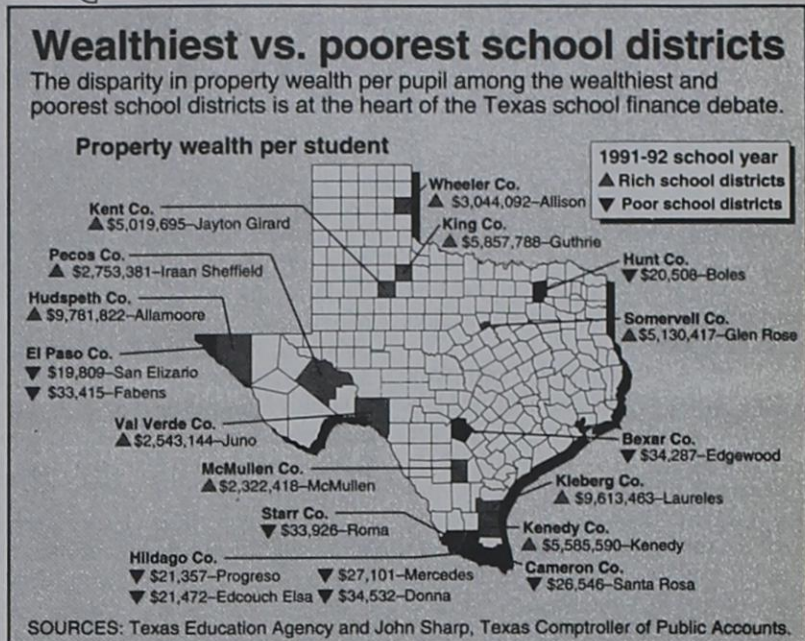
Wealthiest vs. poorest school districts

The disparity in property wealth per pupil among the wealthiest and poorest school districts is at the heart of the Texas school finance debate.

Property wealth per student

1991-92 school year
▲ Rich school districts
▼ Poor school districts

Wheeler Co.
▲ $3,044,092–Allison

Kent Co.
▲ $5,019,695–Jayton Girard

King Co.
▲ $5,857,788–Guthrie

Pecos Co.
▲ $2,753,381–Iraan Sheffield

Hunt Co.
▼ $20,508–Boles

Hudspeth Co.
▲ $9,781,822–Allamoore

Somervell Co.
▲ $5,130,417–Glen Rose

El Paso Co.
▼ $19,809–San Elizario
▼ $33,415–Fabens

Val Verde Co.
▲ $2,543,144–Juno

Bexar Co.
▼ $34,287–Edgewood

McMullen Co.
▲ $2,322,418–McMullen

Kleberg Co.
▲ $9,613,463–Laureles

Starr Co.
▼ $33,926–Roma

Kenedy Co.
▲ $5,585,590–Kenedy

Hildago Co.
▼ $21,357–Progreso
▼ $21,472–Edcouch Elsa
▼ $27,101–Mercedes
▼ $34,532–Donna

Cameron Co.
▼ $26,546–Santa Rosa

SOURCES: Texas Education Agency and John Sharp, Texas Comptroller of Public Accounts.